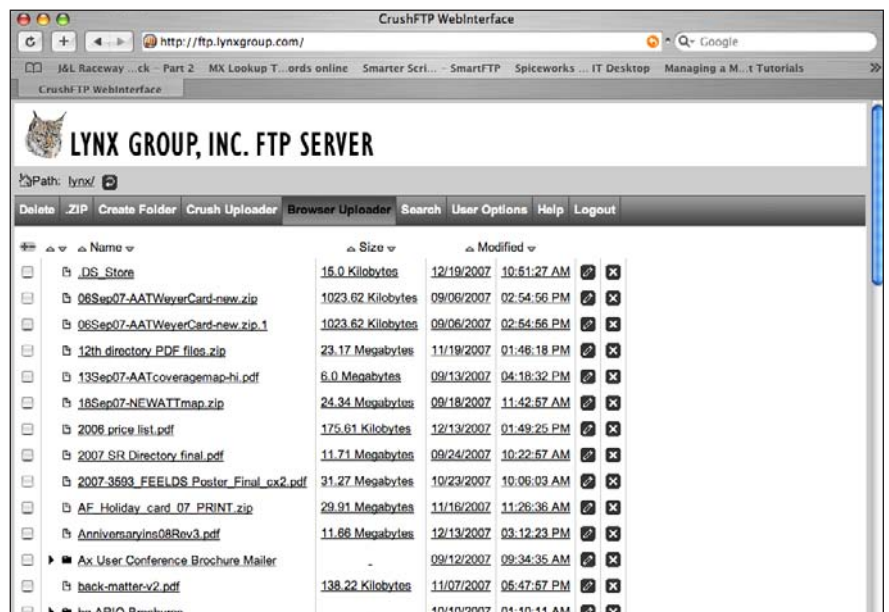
CrushFTP WebInterface

http://ftp.lynxgroup.com/

Q- Google

J&L Raceway ...ck – Part 2 MX Lookup T...ords online Smarter Scri... – SmartFTP Spiceworks ... IT Desktop Managing a M...t Tutorials

CrushFTP WebInterface

LYNX GROUP, INC. FTP SERVER

Path: lynx/

Delete .ZIP Create Folder Crush Uploader Browser Uploader Search User Options Help Logout

| Name | Size | Modified | |
|---|---|---|---|
| .DS_Store | 15.0 Kilobytes | 12/19/2007 | 10:51:27 AM |
| 06Sep07-AATWeyerCard-new.zip | 1023.62 Kilobytes | 09/06/2007 | 02:54:56 PM |
| 06Sep07-AATWeyerCard-new.zip.1 | 1023.62 Kilobytes | 09/06/2007 | 02:54:56 PM |
| 12th directory PDF files.zip | 23.17 Megabytes | 11/19/2007 | 01:46:18 PM |
| 13Sep07-AATcoveragemap-hi.pdf | 6.0 Megabytes | 09/13/2007 | 04:18:32 PM |
| 18Sep07-NEWATTmap.zip | 24.34 Megabytes | 09/18/2007 | 11:42:57 AM |
| 2006 price list.pdf | 175.61 Kilobytes | 12/13/2007 | 01:49:25 PM |
| 2007 SR Directory final.pdf | 11.71 Megabytes | 09/24/2007 | 10:22:57 AM |
| 2007-3593_FEELDS Poster_Final_cx2.pdf | 31.27 Megabytes | 10/23/2007 | 10:06:03 AM |
| AF_Holiday_card_07_PRINT.zip | 29.91 Megabytes | 11/16/2007 | 11:26:36 AM |
| Anniversaryins08Rev3.pdf | 11.66 Megabytes | 12/13/2007 | 03:12:23 PM |
| Ax User Conference Brochure Mailer | - | 09/12/2007 | 09:34:35 AM |
| back-matter-v2.pdf | 138.22 Kilobytes | 11/07/2007 | 05:47:57 PM |
| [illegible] | | 10/10/2007 | 01:10:11 AM |